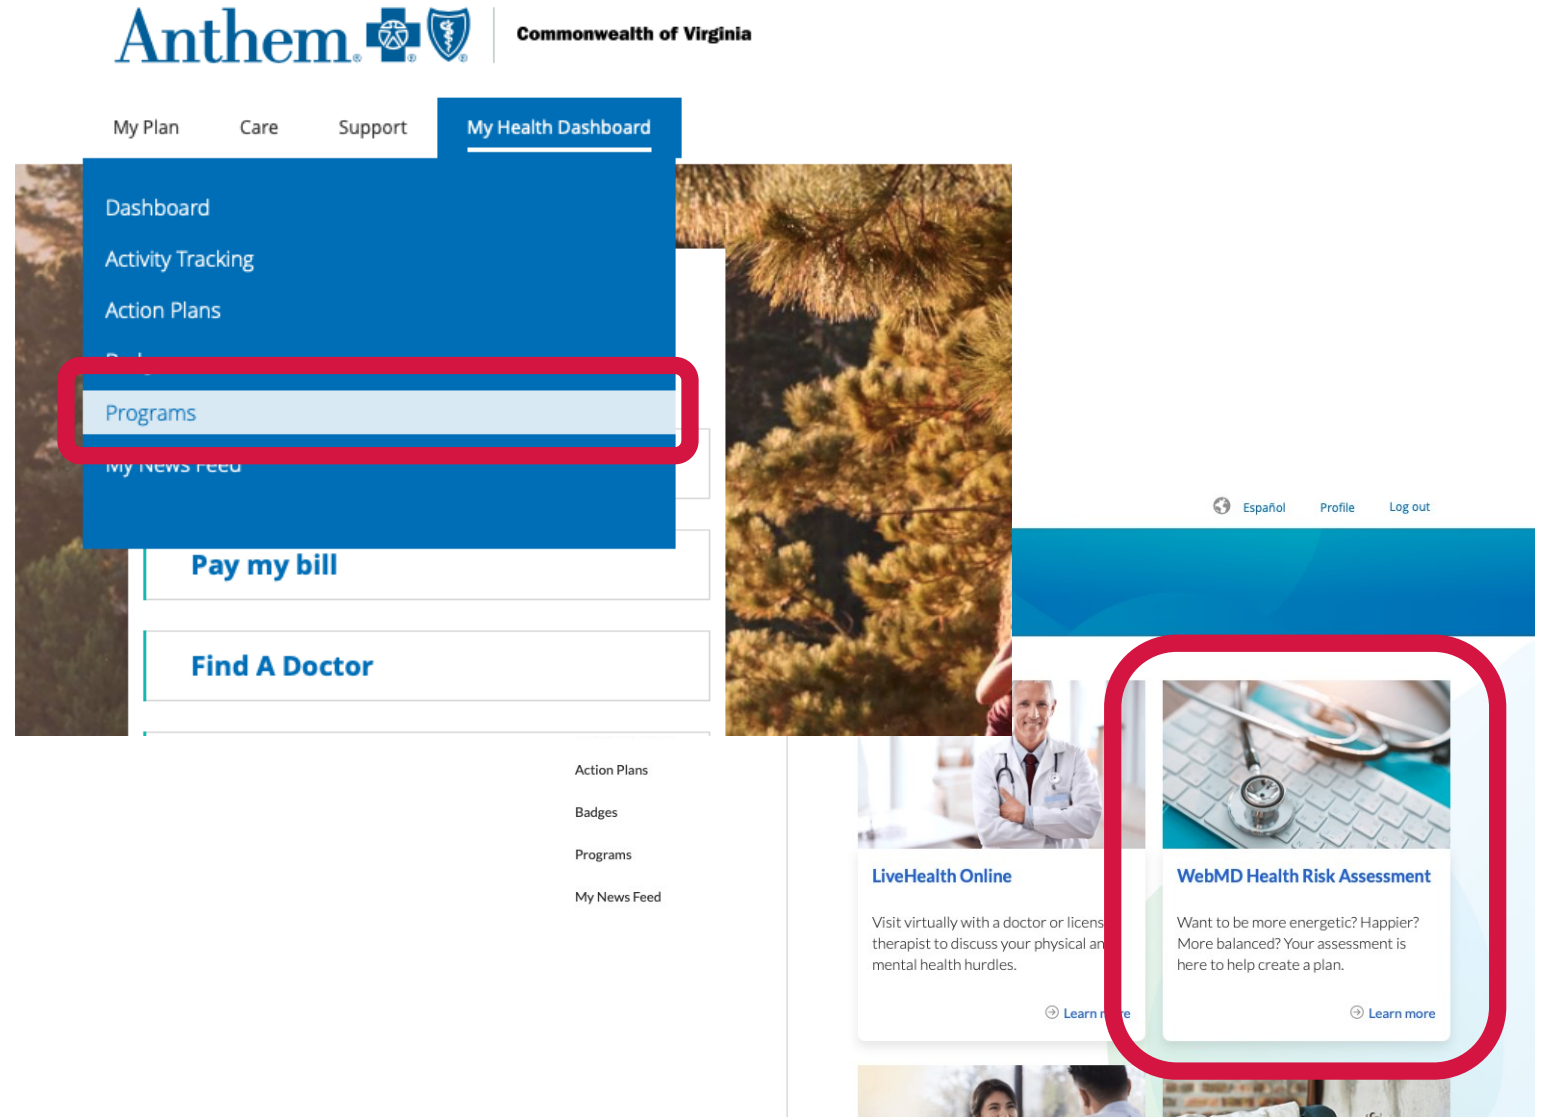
Anthem

Commonwealth of Virginia

My Plan Care Support My Health Dashboard

Dashboard

Activity Tracking

Action Plans

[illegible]

Programs

My News Feed

Pay my bill

Find A Doctor

Español Profile Log out

Action Plans

Badges

Programs

My News Feed

LiveHealth Online

Visit virtually with a doctor or licens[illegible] therapist to discuss your physical an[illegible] mental health hurdles.

Learn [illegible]e

WebMD Health Risk Assessment

Want to be more energetic? Happier? More balanced? Your assessment is here to help create a plan.

Learn more